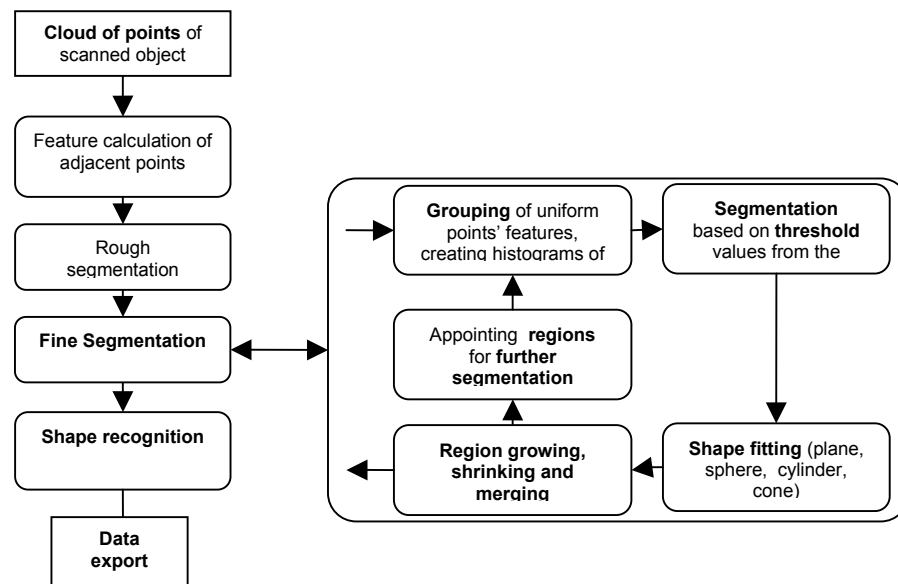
**Cloud of points** of scanned object

Feature calculation of adjacent points

Rough segmentation

**Fine Segmentation**

**Shape recognition**

**Data export**

**Grouping** of uniform points' features, creating histograms of

**Segmentation** based on **threshold** values from the

Appointing **regions** for **further segmentation**

**Region growing, shrinking and merging**

**Shape fitting** (plane, sphere, cylinder, cone)